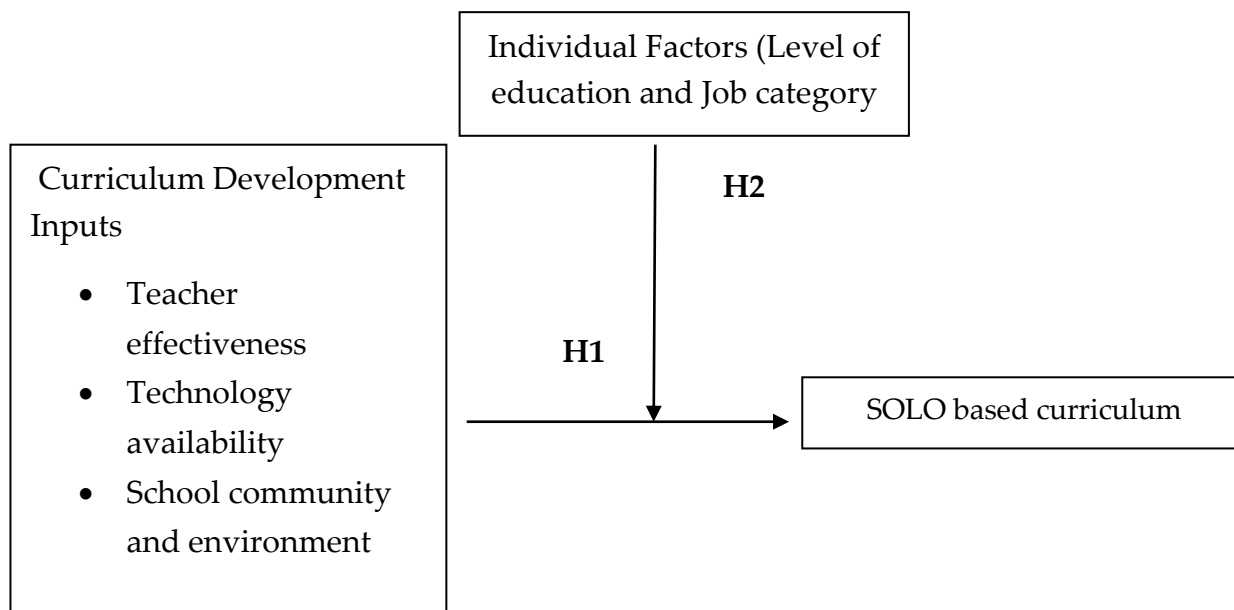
Individual Factors (Level of education and Job category

Curriculum Development Inputs

- Teacher effectiveness
- Technology availability
- School community and environment

H2

H1

SOLO based curriculum